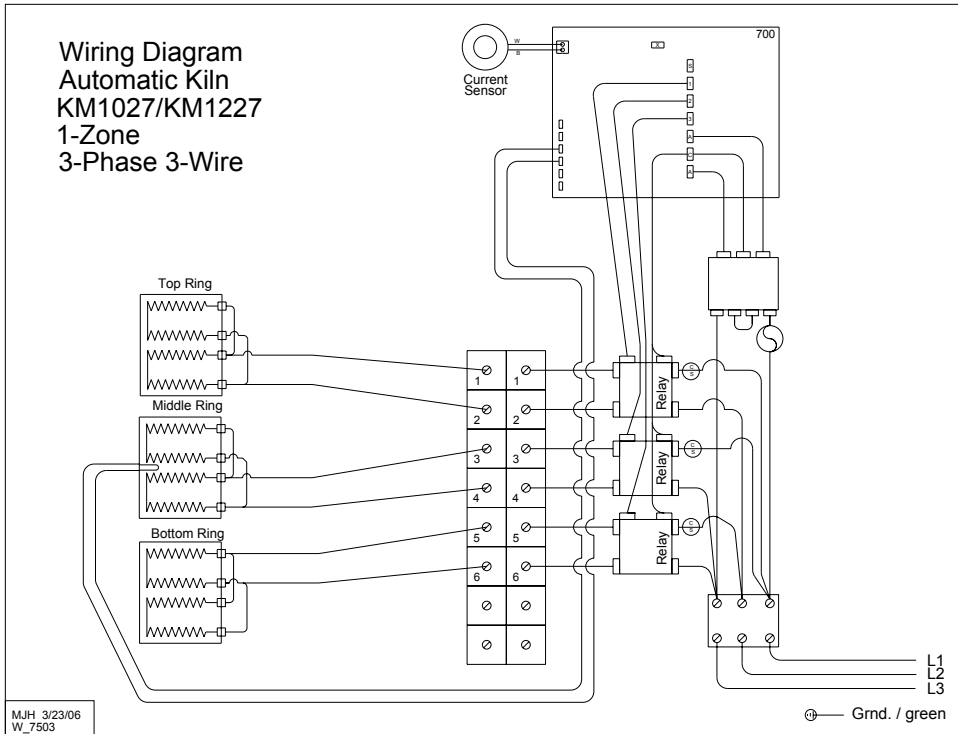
Wiring Diagram
Automatic Kiln
KM1027/KM1227
1-Zone
3-Phase 3-Wire

Current Sensor

700

Top Ring

Middle Ring

Bottom Ring

1 1
2 2
3 3
4 4
5 5
6 6

Relay
Relay
Relay

L1
L2
L3

Grnd. / green

MJH 3/23/06
W_7503